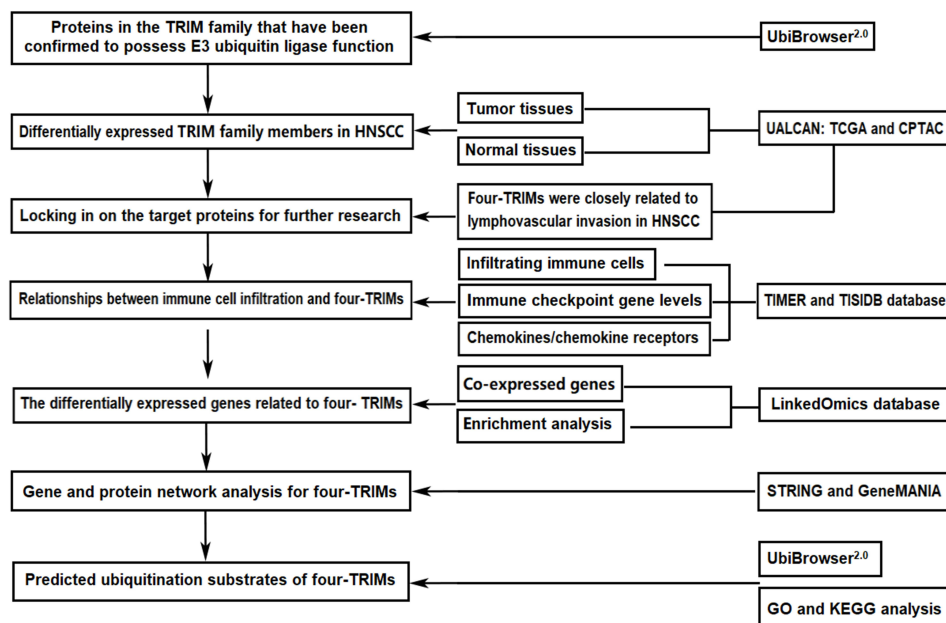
Proteins in the TRIM family that have been confirmed to possess E3 ubiquitin ligase function

UbiBrowser$^{2.0}$

Differentially expressed TRIM family members in HNSCC

Tumor tissues

Normal tissues

UALCAN: TCGA and CPTAC

Locking in on the target proteins for further research

Four-TRIMs were closely related to lymphovascular invasion in HNSCC

Relationships between immune cell infiltration and four-TRIMs

Infiltrating immune cells

Immune checkpoint gene levels

Chemokines/chemokine receptors

TIMER and TISIDB database

The differentially expressed genes related to four- TRIMs

Co-expressed genes

Enrichment analysis

LinkedOmics database

Gene and protein network analysis for four-TRIMs

STRING and GeneMANIA

Predicted ubiquitination substrates of four-TRIMs

UbiBrowser$^{2.0}$

GO and KEGG analysis